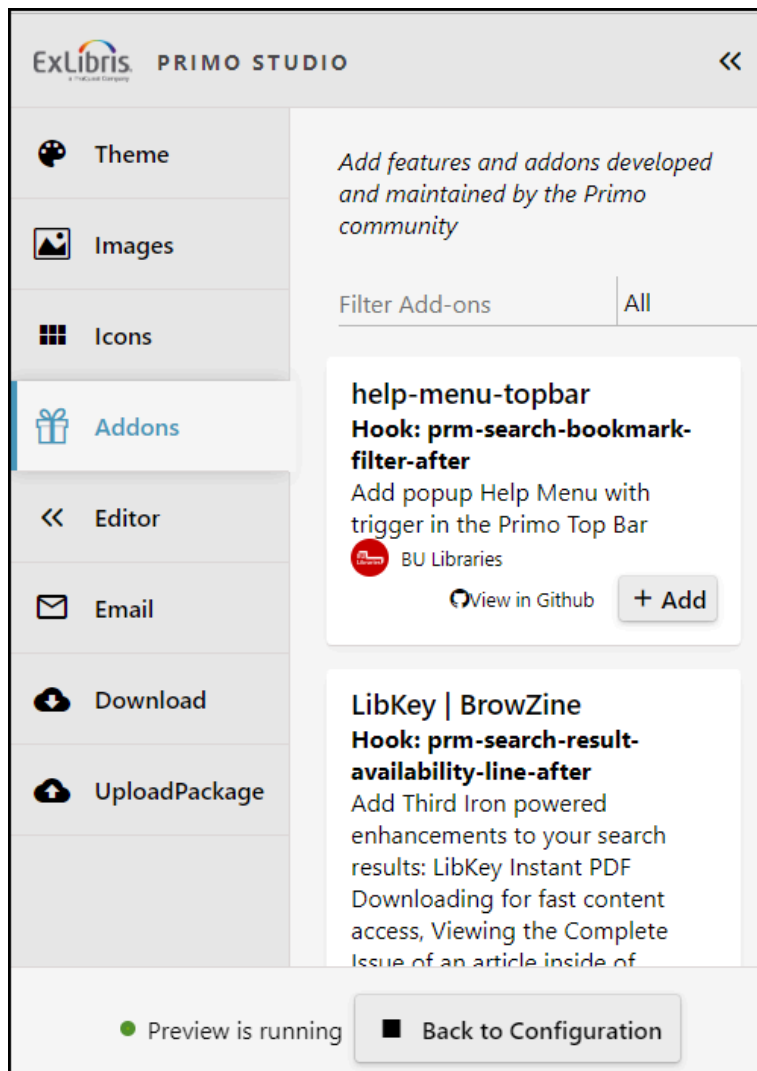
ExLibris a ProQuest Company PRIMO STUDIO

«

Theme

Images

Icons

Addons

« Editor

Email

Download

UploadPackage

Add features and addons developed and maintained by the Primo community

Filter Add-ons

All

help-menu-topbar
Hook: prm-search-bookmark-filter-after
Add popup Help Menu with trigger in the Primo Top Bar
BU Libraries
View in Github
+ Add

LibKey | BrowZine
Hook: prm-search-result-availability-line-after
Add Third Iron powered enhancements to your search results: LibKey Instant PDF Downloading for fast content access, Viewing the Complete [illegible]

Preview is running

Back to Configuration